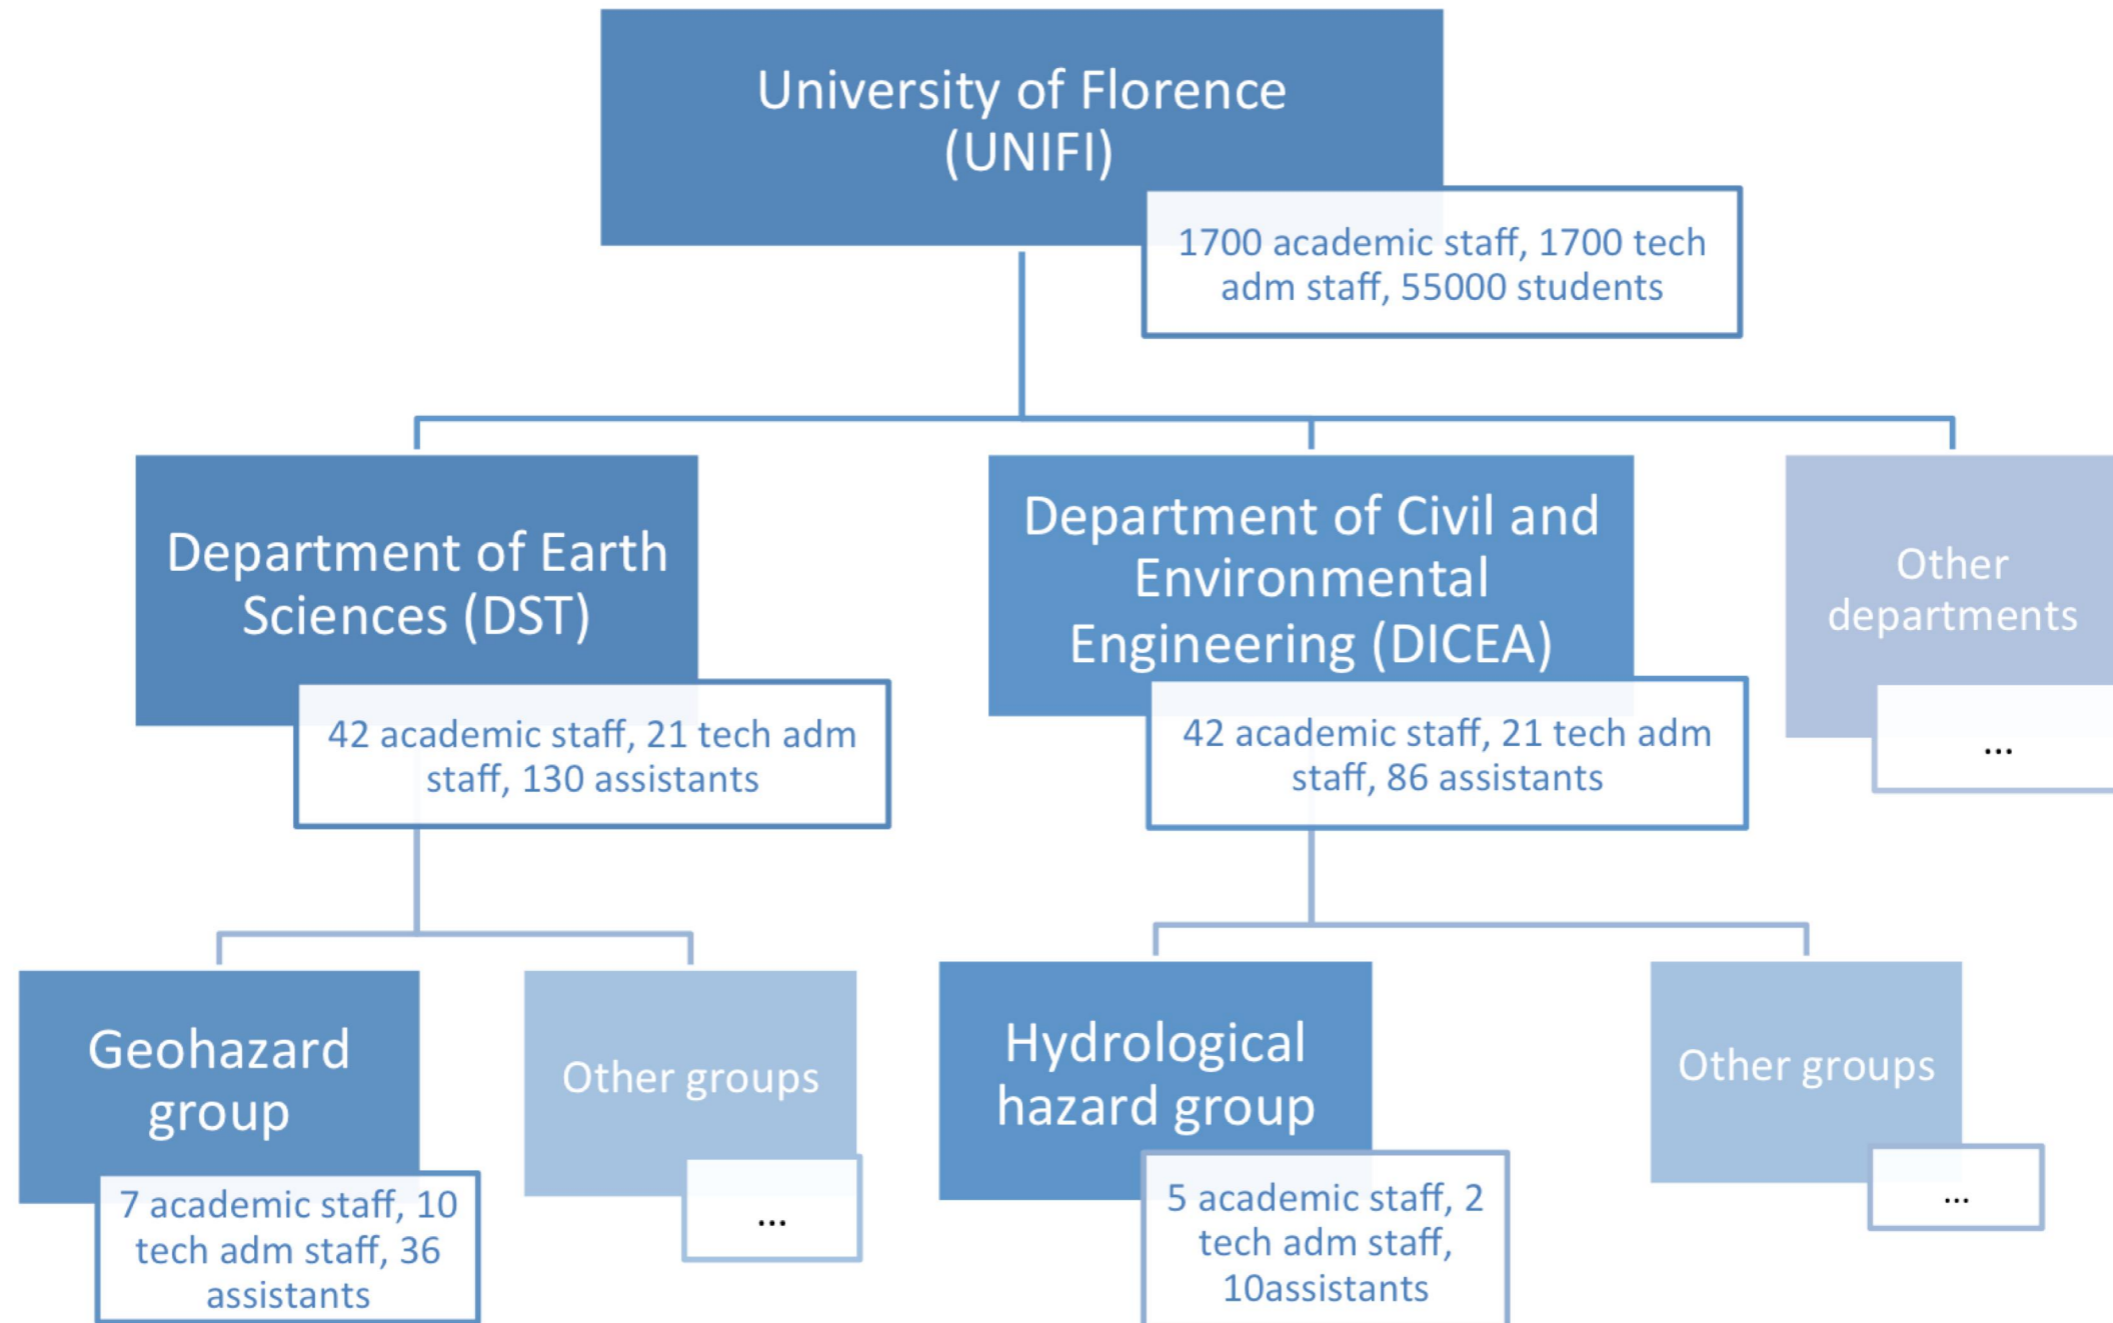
University of Florence (UNIFI)

1700 academic staff, 1700 tech adm staff, 55000 students

Department of Earth Sciences (DST)

42 academic staff, 21 tech adm staff, 130 assistants

Department of Civil and Environmental Engineering (DICEA)

42 academic staff, 21 tech adm staff, 86 assistants

Other departments

...

Geohazard group

7 academic staff, 10 tech adm staff, 36 assistants

Other groups

...

Hydrological hazard group

5 academic staff, 2 tech adm staff, 10assistants

Other groups

...